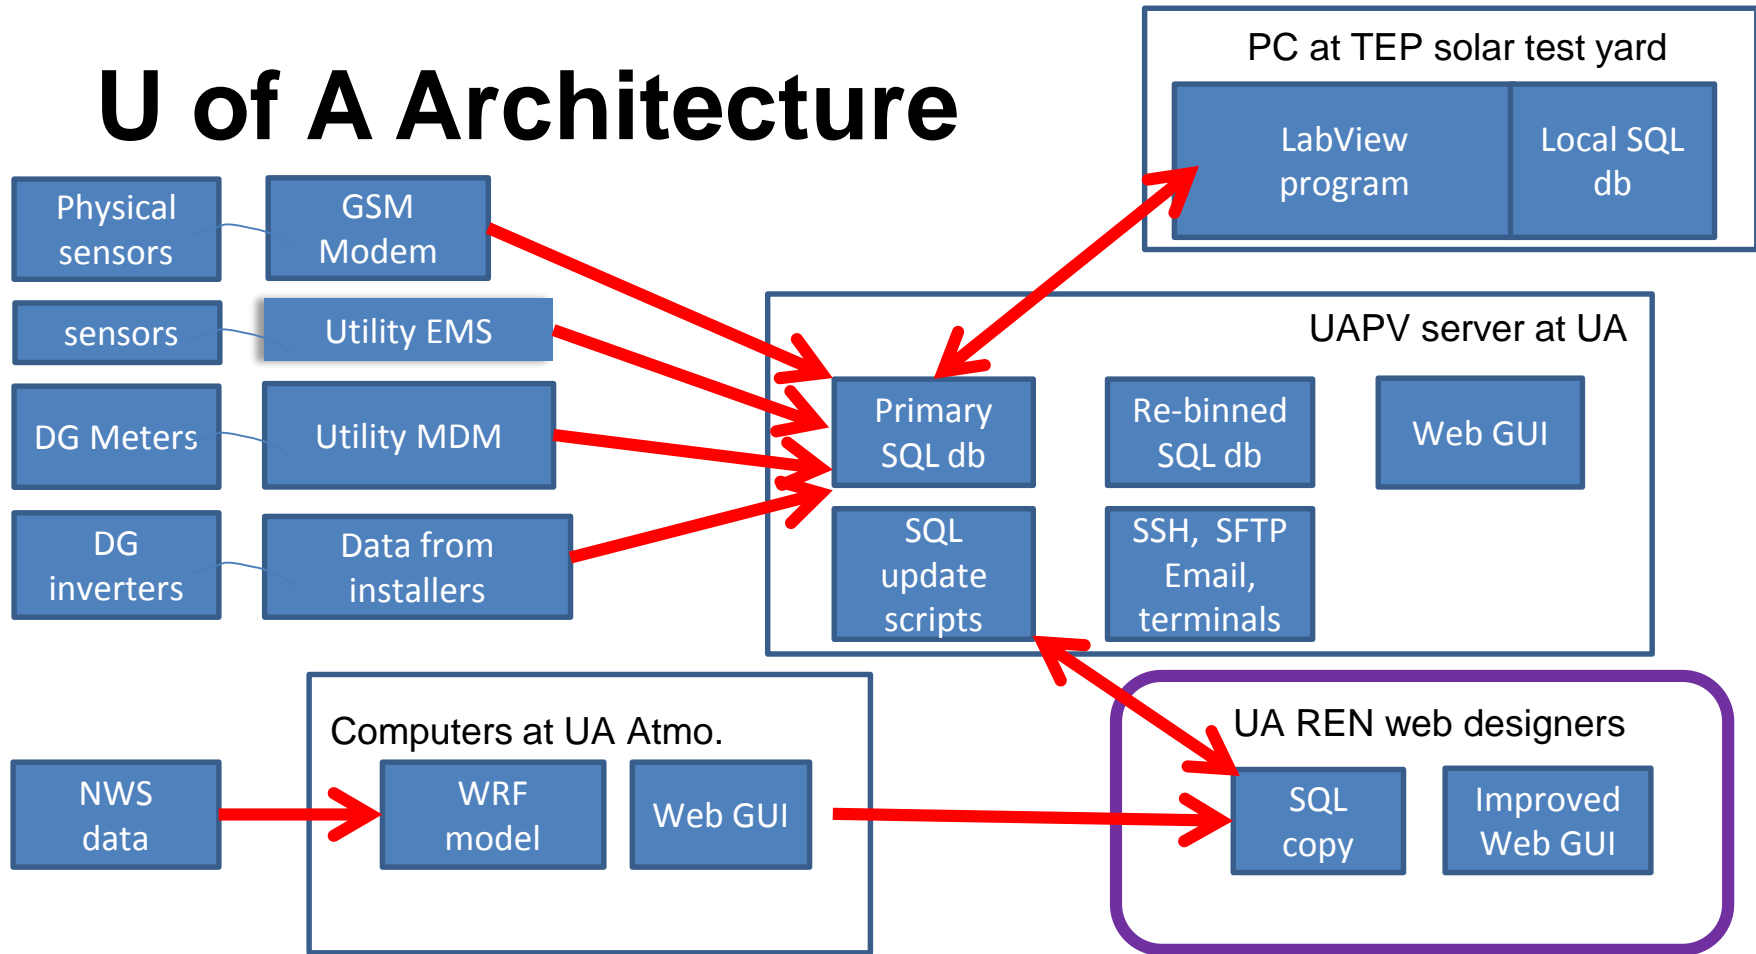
U of A Architecture

PC at TEP solar test yard

LabView program

Local SQL db

Physical sensors

GSM Modem

sensors

Utility EMS

DG Meters

Utility MDM

DG inverters

Data from installers

UAPV server at UA

Primary SQL db

Re-binned SQL db

Web GUI

SQL update scripts

SSH, SFTP Email, terminals

Computers at UA Atmo.

NWS data

WRF model

Web GUI

UA REN web designers

SQL copy

Improved Web GUI